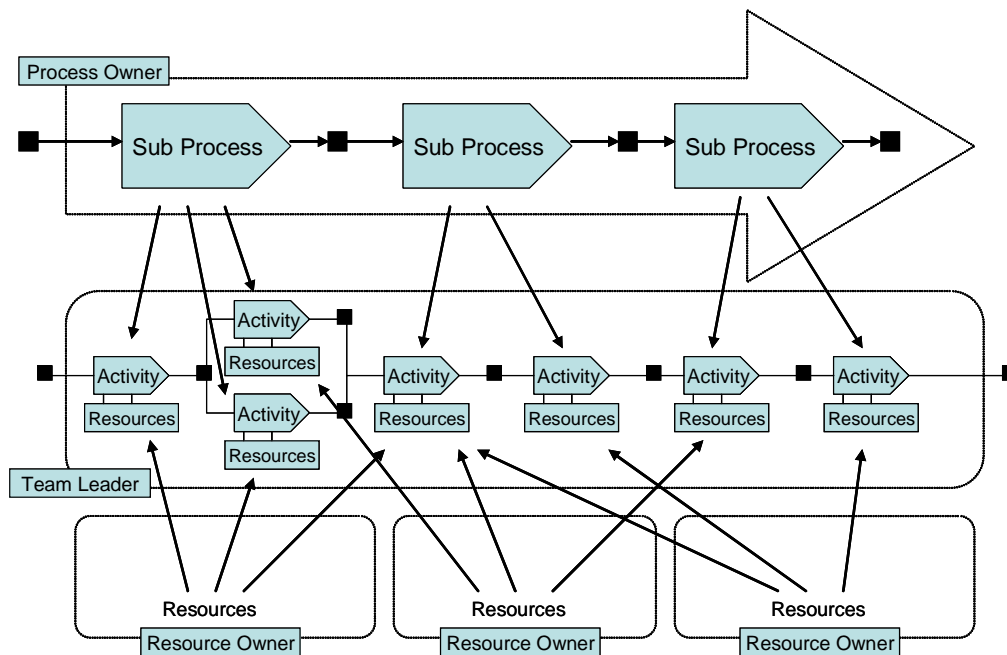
Process Owner

Sub Process

Sub Process

Sub Process

Activity

Resources

Activity

Resources

Activity

Resources

Activity

Resources

Activity

Resources

Activity

Resources

Activity

Resources

Team Leader

Resources

Resource Owner

Resources

Resource Owner

Resources

Resource Owner